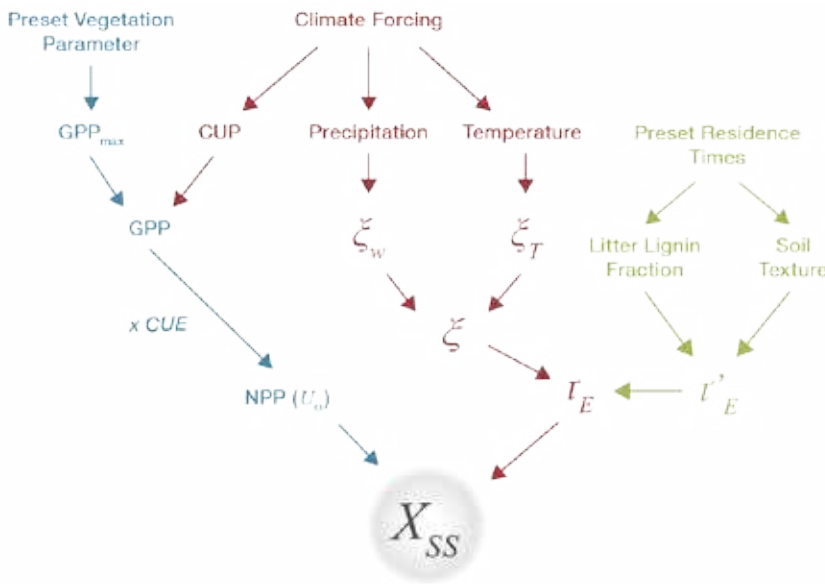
Preset Vegetation Parameter

Climate Forcing

$GPP_{max}$

CUP

Precipitation

Temperature

Preset Residence Times

GPP

$\xi_w$

$\xi_T$

Litter Lignin Fraction

Soil Texture

x CUE

$\xi$

NPP ($U_n$)

$\tau_E$

$\tau'_E$

$X_{SS}$